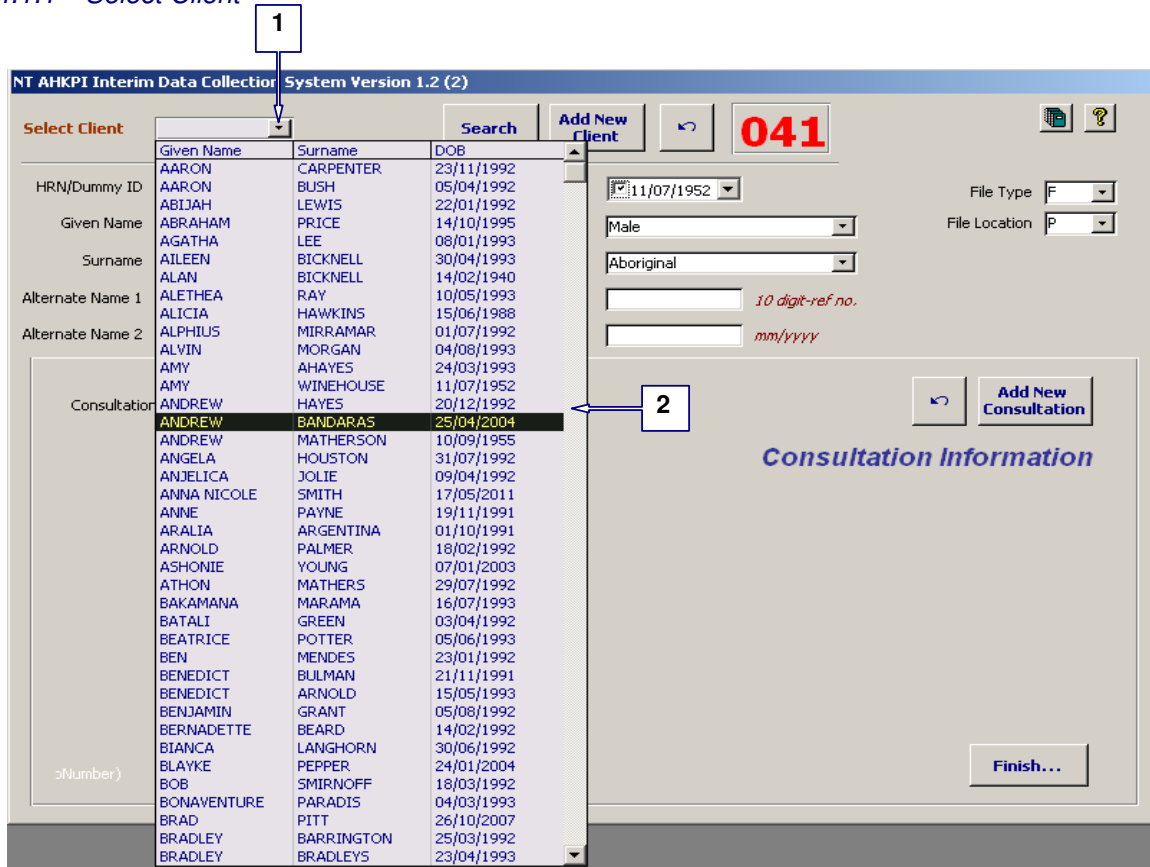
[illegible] Select Client

1

NT AHKPI Interim Data Collection System Version 1.2 (2)

Select Client

Search

Add New Client

041

| Given Name | Surname | DOB |
|---|---|---|
| AARON | CARPENTER | 23/11/1992 |
| AARON | BUSH | 05/04/1992 |
| ABIJAH | LEWIS | 22/01/1992 |
| ABRAHAM | PRICE | 14/10/1995 |
| AGATHA | LEE | 08/01/1993 |
| AILEEN | BICKNELL | 30/04/1993 |
| ALAN | BICKNELL | 14/02/1940 |
| ALETHEA | RAY | 10/05/1993 |
| ALICIA | HAWKINS | 15/06/1988 |
| ALPHIUS | MIRRAMAR | 01/07/1992 |
| ALVIN | MORGAN | 04/08/1993 |
| AMY | AHAYES | 24/03/1993 |
| AMY | WINEHOUSE | 11/07/1952 |
| ANDREW | HAYES | 20/12/1992 |
| ANDREW | BANDARAS | 25/04/2004 |
| ANDREW | MATHERSON | 10/09/1955 |
| ANGELA | HOUSTON | 31/07/1992 |
| ANJELICA | JOLIE | 09/04/1992 |
| ANNA NICOLE | SMITH | 17/05/2011 |
| ANNE | PAYNE | 19/11/1991 |
| ARALIA | ARGENTINA | 01/10/1991 |
| ARNOLD | PALMER | 18/02/1992 |
| ASHONIE | YOUNG | 07/01/2003 |
| ATHON | MATHERS | 29/07/1992 |
| BAKAMANA | MARAMA | 16/07/1993 |
| BATALI | GREEN | 03/04/1992 |
| BEATRICE | POTTER | 05/06/1993 |
| BEN | MENDES | 23/01/1992 |
| BENEDICT | BULMAN | 21/11/1991 |
| BENEDICT | ARNOLD | 15/05/1993 |
| BENJAMIN | GRANT | 05/08/1992 |
| BERNADETTE | BEARD | 14/02/1992 |
| BIANCA | LANGHORN | 30/06/1992 |
| BLAYKE | PEPPER | 24/01/2004 |
| BOB | SMIRNOFF | 18/03/1992 |
| BONAVENTURE | PARADIS | 04/03/1993 |
| BRAD | PITT | 26/10/2007 |
| BRADLEY | BARRINGTON | 25/03/1992 |
| BRADLEY | BRADLEYS | 23/04/1993 |

HRN/Dummy ID

Given Name

Surname

Alternate Name 1

Alternate Name 2

11/07/1952

Male

Aboriginal

10 digit-ref no.

mm/yyyy

File Type F

File Location P

Consultation

2

Add New Consultation

Consultation Information

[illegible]Number)

Finish...